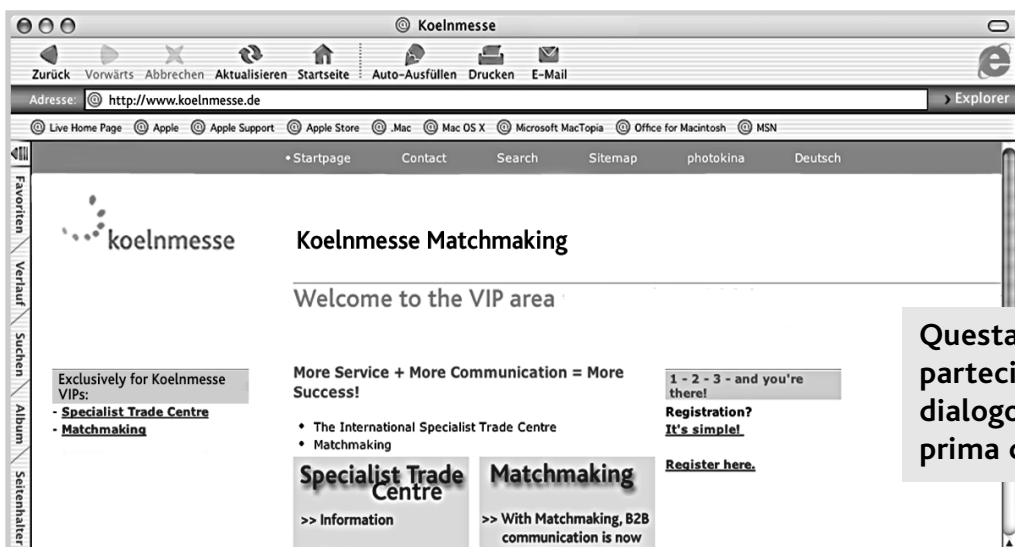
Koelnmesse

Zurück Vorwärts Abbrechen Aktualisieren Startseite Auto-Ausfüllen Drucken E-Mail

Adresse: http://www.koelnmesse.de

Explorer

Live Home Page Apple Apple Support Apple Store .Mac Mac OS X Microsoft MacTopia Office for Macintosh MSN

Favoriten Verlauf Suchen Album Seitenhalter

• Startpage Contact Search Sitemap photokina Deutsch

koelnmesse

Koelnmesse Matchmaking

Welcome to the VIP area

Exclusively for Koelnmesse VIPs:
- Specialist Trade Centre
- Matchmaking

More Service + More Communication = More Success!

• The International Specialist Trade Centre
• Matchmaking

Specialist Trade Centre
>> Information

Matchmaking
>> With Matchmaking, B2B communication is now

1 - 2 - 3 - and you're there!
Registration?
It's simple!

Register here.

Questa
parteci
dialogo
prima c